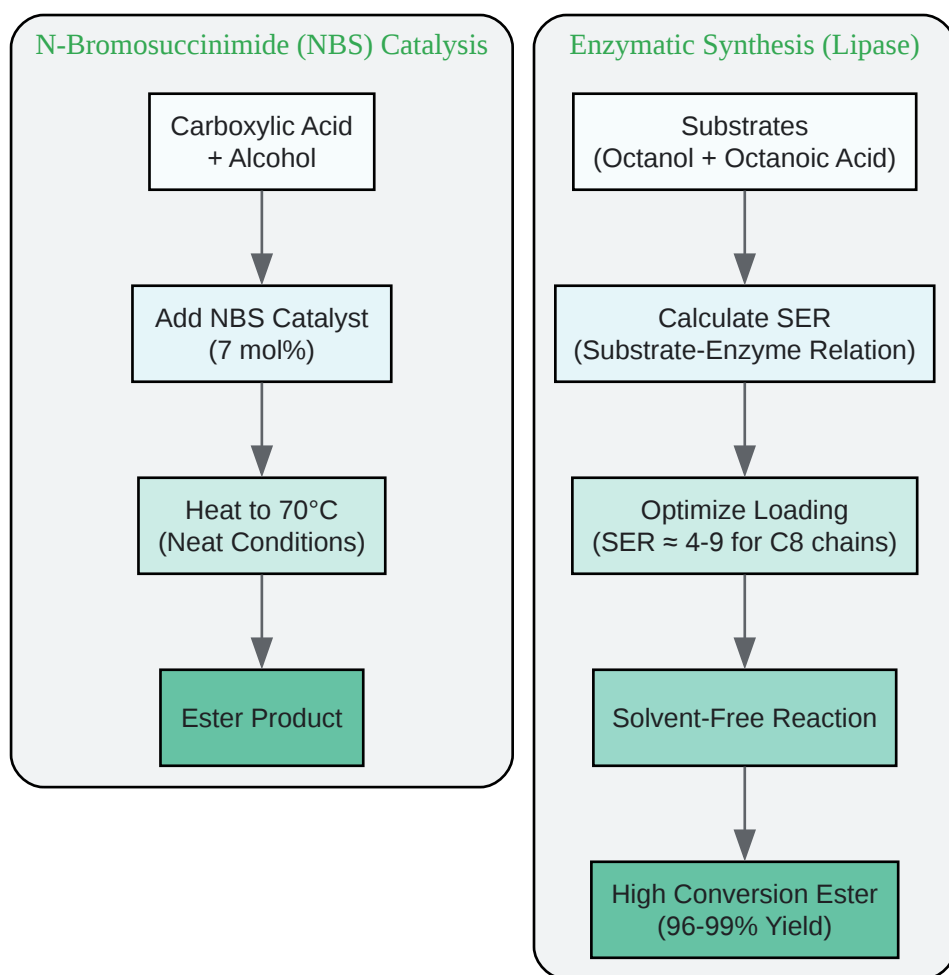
N-Bromosuccinimide (NBS) Catalysis

Carboxylic Acid
+ Alcohol

Add NBS Catalyst
(7 mol%)

Heat to 70°C
(Neat Conditions)

Ester Product

Enzymatic Synthesis (Lipase)

Substrates
(Octanol + Octanoic Acid)

Calculate SER
(Substrate-Enzyme Relation)

Optimize Loading
(SER ≈ 4-9 for C8 chains)

Solvent-Free Reaction

High Conversion Ester
(96-99% Yield)